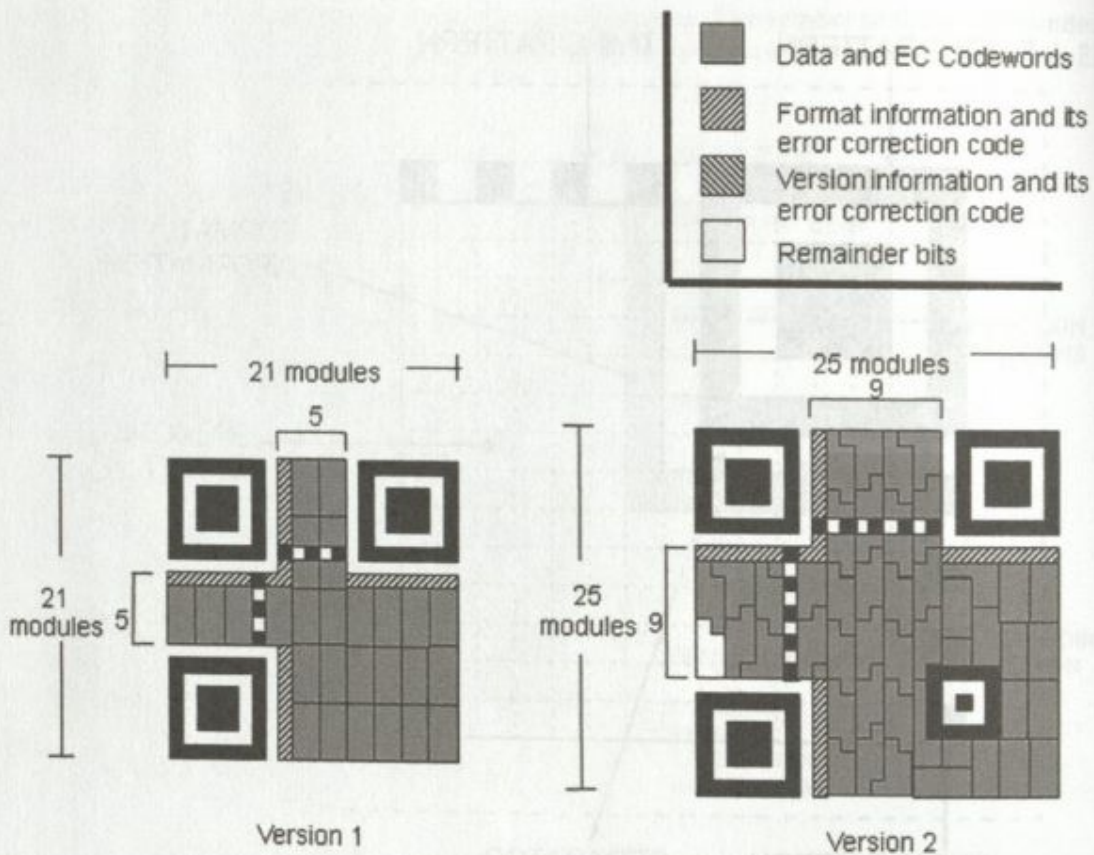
Data and EC Codewords

Format information and its error correction code

Version information and its error correction code

Remainder bits

21 modules

5

21 modules

5

Version 1

25 modules

9

25 modules

9

Version 2